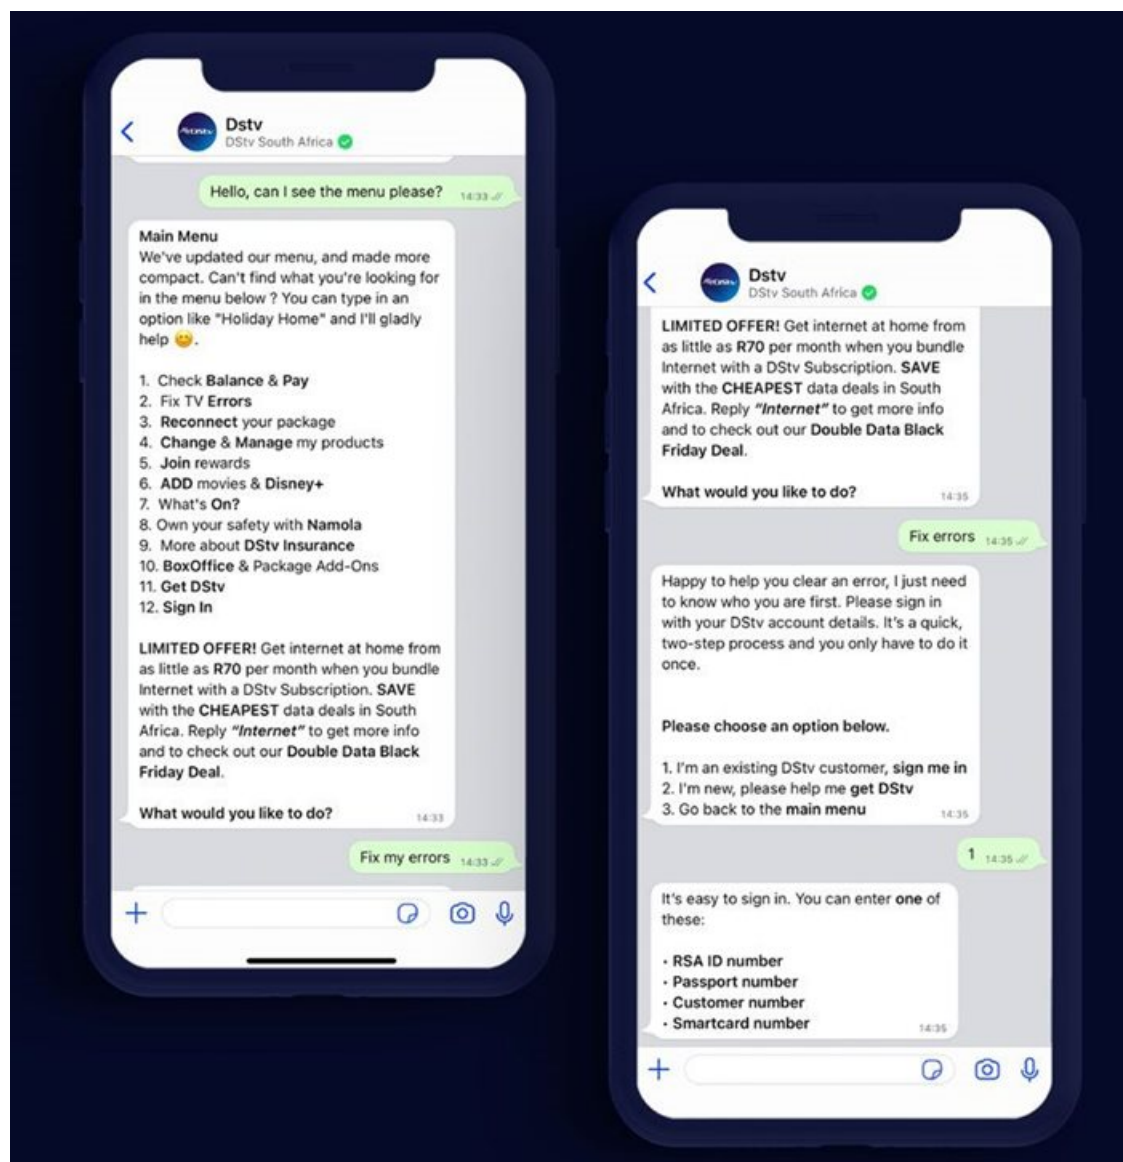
Dstv
DStv South Africa

Hello, can I see the menu please? 14:33

Main Menu
We've updated our menu, and made more compact. Can't find what you're looking for in the menu below ? You can type in an option like "Holiday Home" and I'll gladly help 😊.

1. Check Balance & Pay
2. Fix TV Errors
3. Reconnect your package
4. Change & Manage my products
5. Join rewards
6. ADD movies & Disney+
7. What's On?
8. Own your safety with Namola
9. More about DStv Insurance
10. BoxOffice & Package Add-Ons
11. Get DStv
12. Sign In

LIMITED OFFER! Get internet at home from as little as R70 per month when you bundle Internet with a DStv Subscription. SAVE with the CHEAPEST data deals in South Africa. Reply "Internet" to get more info and to check out our Double Data Black Friday Deal.

What would you like to do? 14:33

Fix my errors 14:33

Dstv
DStv South Africa

LIMITED OFFER! Get internet at home from as little as R70 per month when you bundle Internet with a DStv Subscription. SAVE with the CHEAPEST data deals in South Africa. Reply "Internet" to get more info and to check out our Double Data Black Friday Deal.

What would you like to do? 14:35

Fix errors 14:35

Happy to help you clear an error, I just need to know who you are first. Please sign in with your DStv account details. It's a quick, two-step process and you only have to do it once.

Please choose an option below.

1. I'm an existing DStv customer, sign me in
2. I'm new, please help me get DStv
3. Go back to the main menu 14:35

1 14:35

It's easy to sign in. You can enter one of these:

• RSA ID number
• Passport number
• Customer number
• Smartcard number 14:35